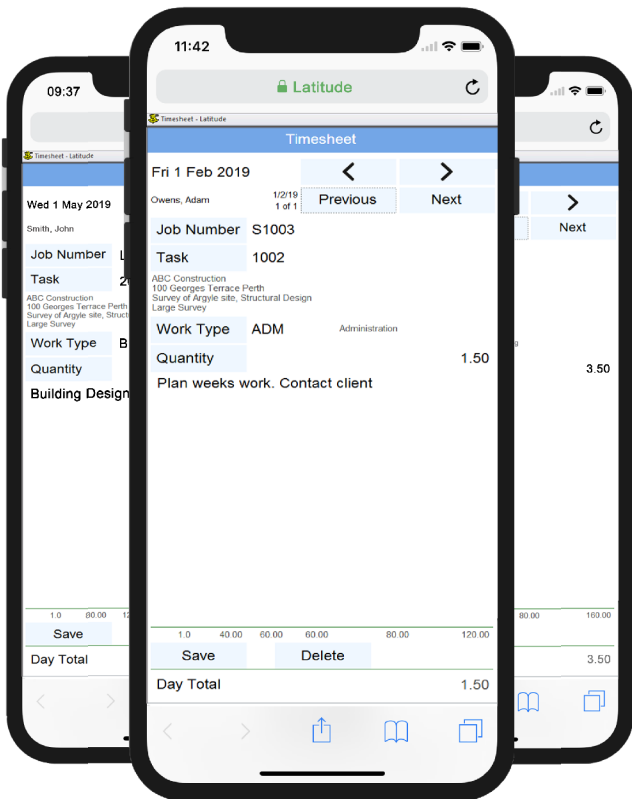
09:37

Timesheet - Latitude

Wed 1 May 2019

Smith, John

Job Number L

Task 2

ABC Construction
100 Georges Terrace Perth
Survey of Argyle site, Struct
Large Survey

Work Type B

Quantity

Building Design

1.0 80.00 12

Save

Day Total

11:42

Latitude

Timesheet - Latitude

Timesheet

Fri 1 Feb 2019 < >

Owens, Adam 1/2/19 1 of 1 Previous Next

Job Number S1003

Task 1002

ABC Construction
100 Georges Terrace Perth
Survey of Argyle site, Structural Design
Large Survey

Work Type ADM Administration

Quantity 1.50

Plan weeks work. Contact client

1.0 40.00 60.00 60.00 80.00 120.00

Save Delete

Day Total 1.50

>

Next

g

3.50

00 160.00

3.50